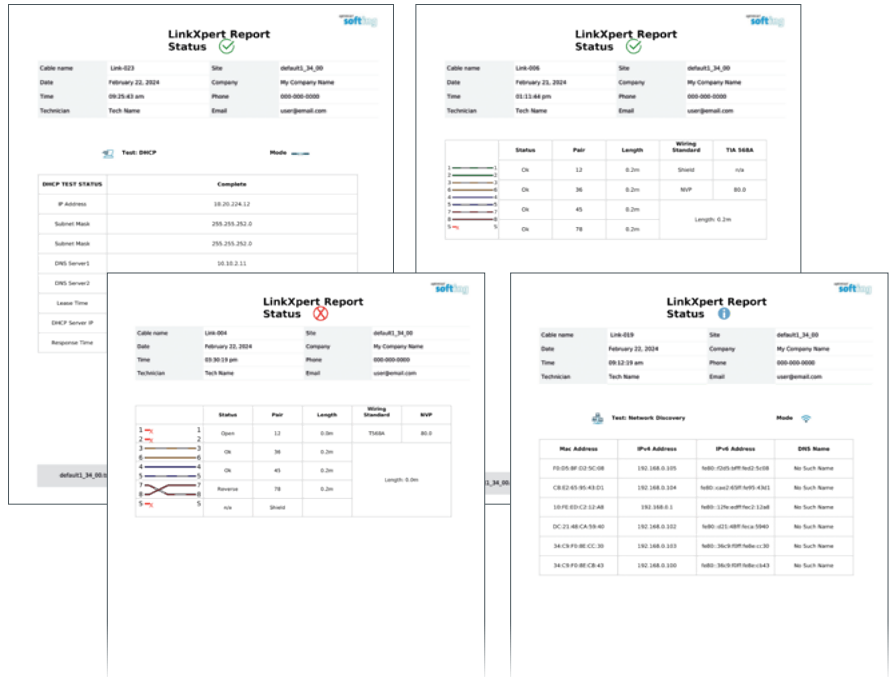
softing

LinkXpert Report
Status

| Cable name | Link-023 | Site | default1_34_00 |
|---|---|---|---|
| Date | February 22, 2024 | Company | My Company Name |
| Time | 09:25:43 am | Phone | 000-000-0000 |
| Technician | Tech Name | Email | user@email.com |

Test: DHCP Mode

| DHCP TEST STATUS | Complete |
|---|---|
| IP Address | 10.20.224.12 |
| Subnet Mask | 255.255.252.0 |
| Subnet Mask | 255.255.252.0 |
| DNS Server1 | 10.10.2.11 |
| DNS Server2 | |
| Lease Time | |
| DHCP Server IP | |
| Response Time | |

default1_34_00

softing

LinkXpert Report
Status

| Cable name | Link-006 | Site | default1_34_00 |
|---|---|---|---|
| Date | February 21, 2024 | Company | My Company Name |
| Time | 01:11:44 pm | Phone | 000-000-0000 |
| Technician | Tech Name | Email | user@email.com |

| Status | Pair | Length | Wiring Standard | TIA 568A |
|---|---|---|---|---|
| Ok | 12 | 0.2m | Shield | n/a |
| Ok | 36 | 0.2m | NVP | 80.0 |
| Ok | 45 | 0.2m | Length: 0.2m | |
| Ok | 78 | 0.2m | | |

1 2 3 6 4 5 7 8 S

default1_34_00

softing

LinkXpert Report
Status

| Cable name | Link-004 | Site | default1_34_00 |
|---|---|---|---|
| Date | February 22, 2024 | Company | My Company Name |
| Time | 03:30:19 pm | Phone | 000-000-0000 |
| Technician | Tech Name | Email | user@email.com |

| Status | Pair | Length | Wiring Standard | NVP |
|---|---|---|---|---|
| Open | 12 | 0.0m | T568A | 80.0 |
| Ok | 36 | 0.2m | Length: 0.0m | |
| Ok | 45 | 0.2m | | |
| Reverse | 78 | 0.2m | | |
| n/a | Shield | | | |

1 2 3 6 4 5 7 8 S

softing

LinkXpert Report
Status

| Cable name | Link-019 | Site | default1_34_00 |
|---|---|---|---|
| Date | February 22, 2024 | Company | My Company Name |
| Time | 09:12:19 am | Phone | 000-000-0000 |
| Technician | Tech Name | Email | user@email.com |

Test: Network Discovery Mode

| Mac Address | IPv4 Address | IPv6 Address | DNS Name |
|---|---|---|---|
| F0:D5:8F:D2:5C:08 | 192.168.0.105 | fe80::f2d5:bfff:fed2:5c08 | No Such Name |
| C8:E2:65:95:43:D1 | 192.168.0.104 | fe80::caе2:65ff:fe95:43d1 | No Such Name |
| 10:FE:ED:C2:12:A8 | 192.168.0.1 | fe80::12fe:edff:fec2:12a8 | No Such Name |
| DC:21:48:CA:59:40 | 192.168.0.102 | fe80::d21:48ff:feca:5940 | No Such Name |
| 34:C9:F0:8E:CC:30 | 192.168.0.103 | fe80::36c9:f0ff:fe8e:cc30 | No Such Name |
| 34:C9:F0:8E:CB:43 | 192.168.0.100 | fe80::36c9:f0ff:fe8e:cb43 | No Such Name |